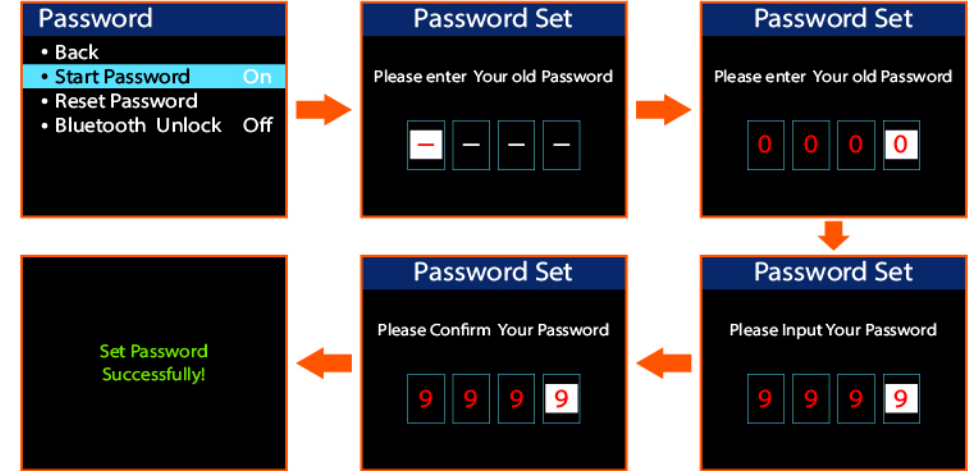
Password
• Back
• Start Password On
• Reset Password
• Bluetooth Unlock Off

Password Set
Please enter Your old Password
– – – –

Password Set
Please enter Your old Password
0 0 0 0

Password Set
Please Input Your Password
9 9 9 9

Password Set
Please Confirm Your Password
9 9 9 9

Set Password Successfully!